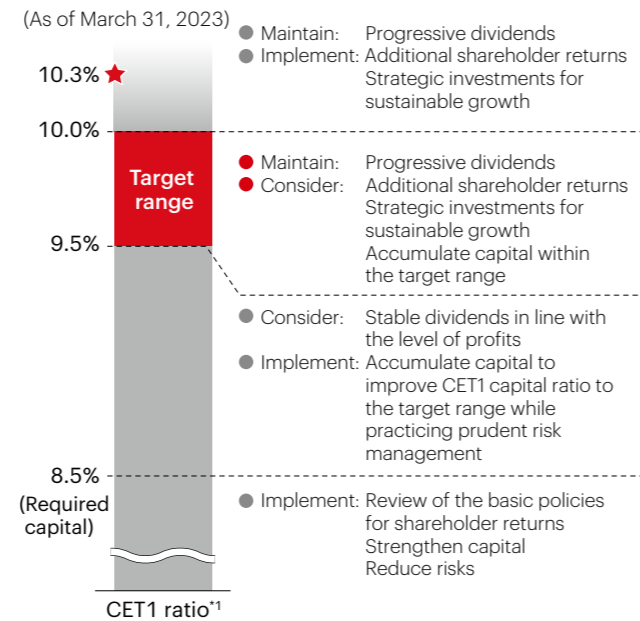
(As of March 31, 2023)

10.3%

10.0%

Target range

9.5%

8.5%
(Required capital)

CET1 ratio*1

Maintain: Progressive dividends
Implement: Additional shareholder returns
Strategic investments for sustainable growth

Maintain: Progressive dividends
Consider: Additional shareholder returns
Strategic investments for sustainable growth
Accumulate capital within the target range

Consider: Stable dividends in line with the level of profits
Implement: Accumulate capital to improve CET1 capital ratio to the target range while practicing prudent risk management

Implement: Review of the basic policies for shareholder returns
Strengthen capital
Reduce risks